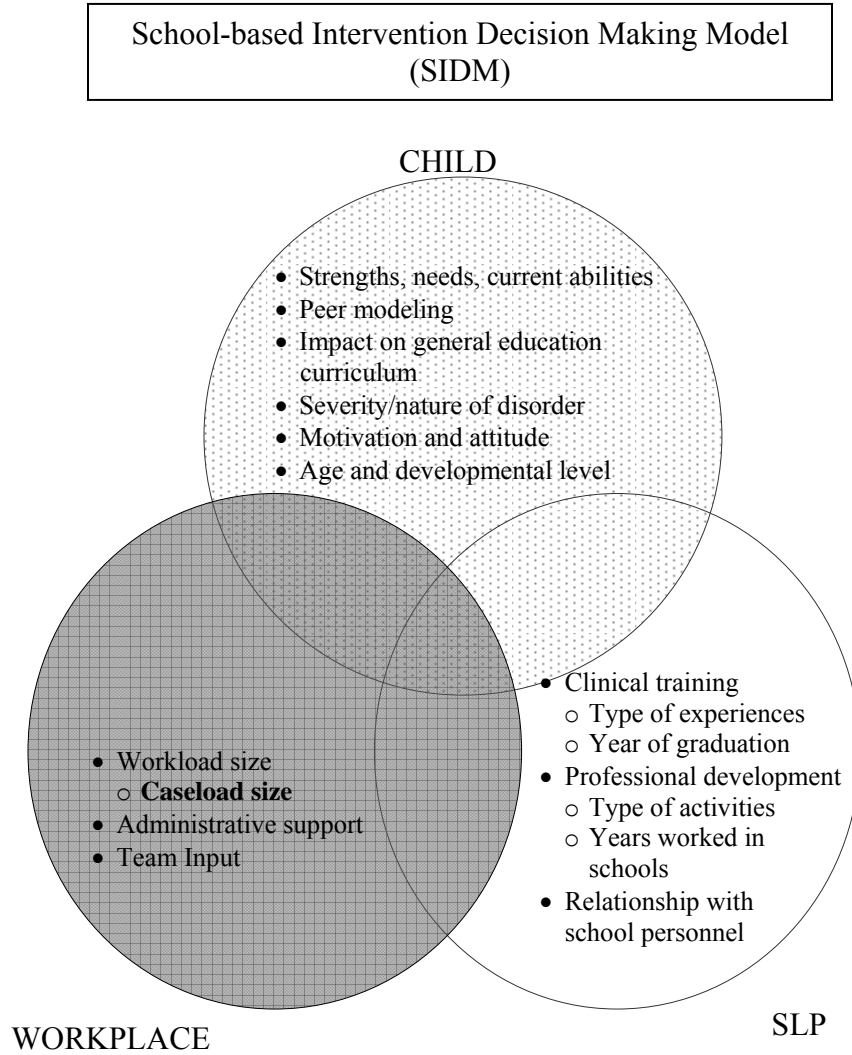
School-based Intervention Decision Making Model (SIDM)

CHILD

- Strengths, needs, current abilities
- Peer modeling
- Impact on general education curriculum
- Severity/nature of disorder
- Motivation and attitude
- Age and developmental level

- Workload size
  - **Caseload size**
- Administrative support
- Team Input

- Clinical training
  - Type of experiences
  - Year of graduation
- Professional development
  - Type of activities
  - Years worked in schools
- Relationship with school personnel

WORKPLACE

SLP